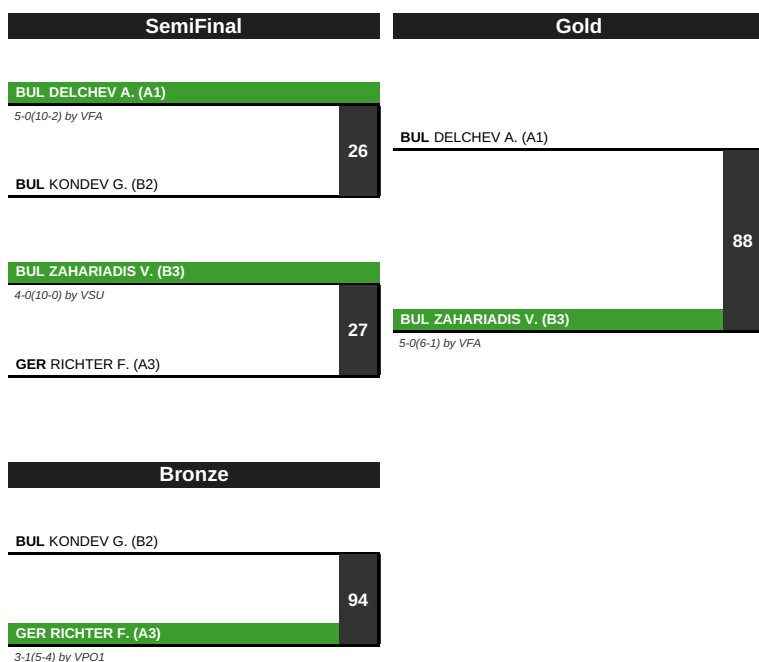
SemiFinal

BUL DELCHEV A. (A1)
5-0(10-2) by VFA
26
BUL KONDEV G. (B2)

BUL ZAHARIADIS V. (B3)
4-0(10-0) by VSU
27
GER RICHTER F. (A3)

Gold

BUL DELCHEV A. (A1)
88
BUL ZAHARIADIS V. (B3)
5-0(6-1) by VFA

Bronze

BUL KONDEV G. (B2)
94
GER RICHTER F. (A3)
3-1(5-4) by VPO1